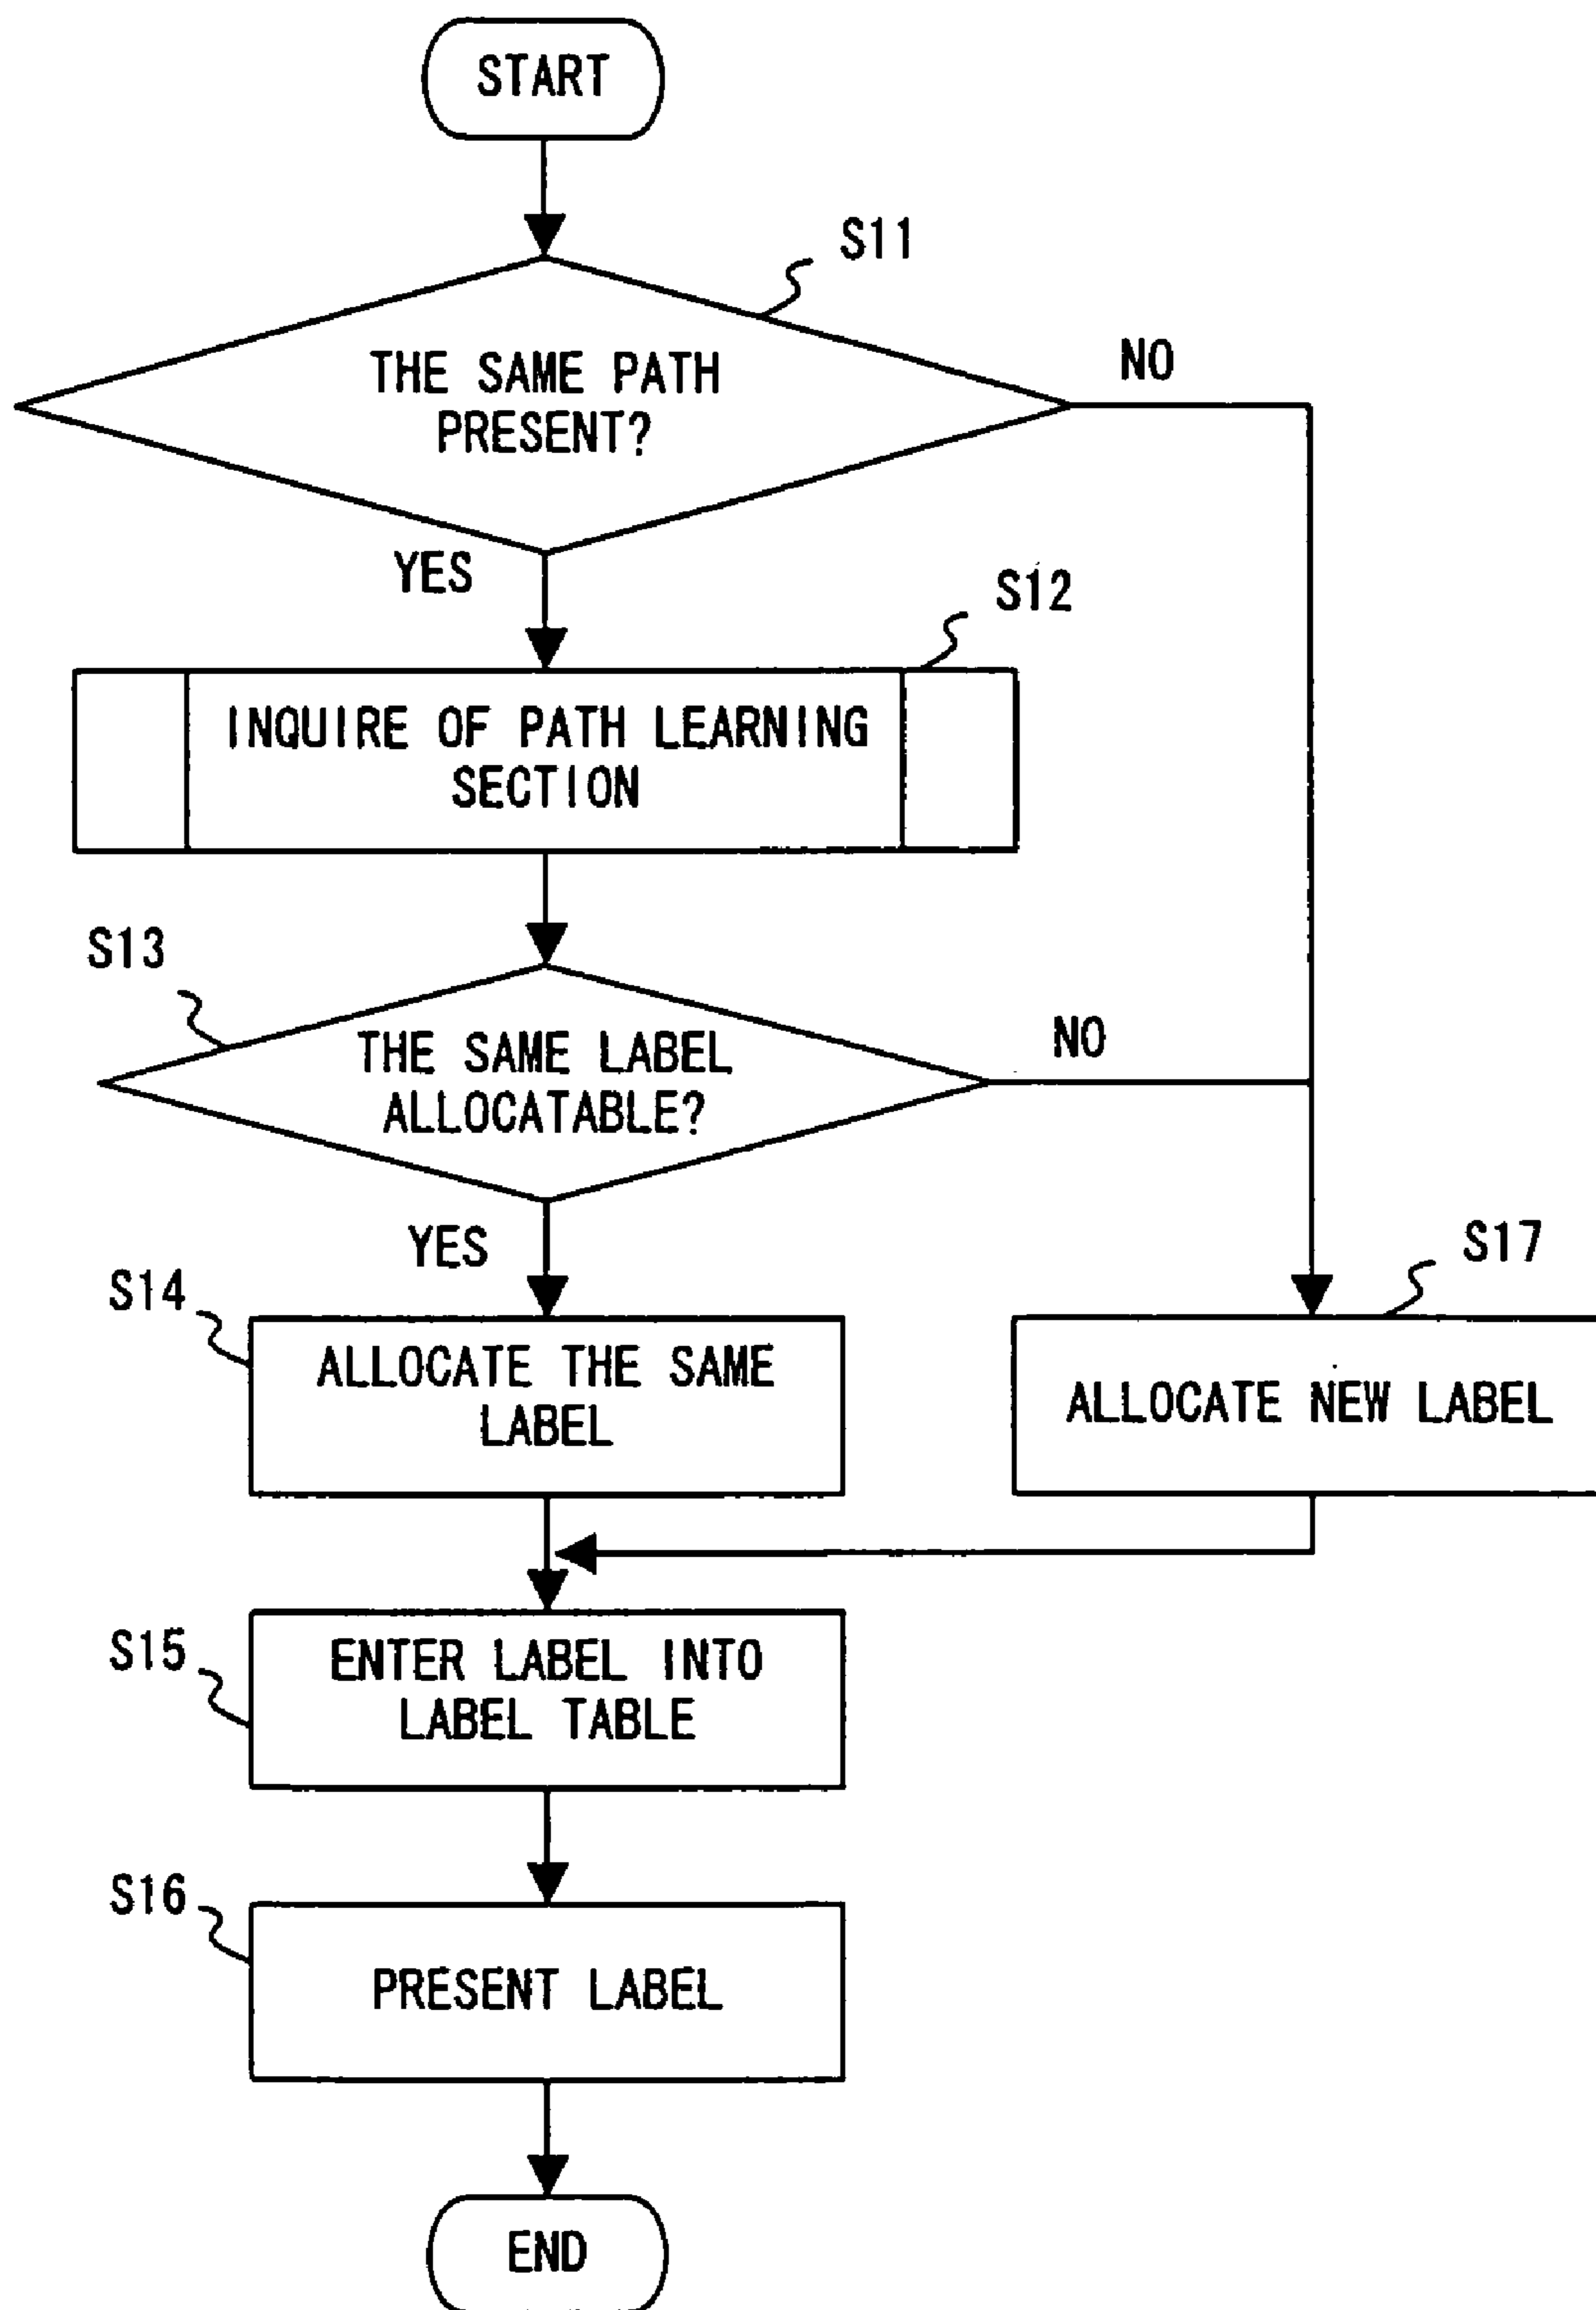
START

S11

THE SAME PATH PRESENT?

NO

YES

S12

INQUIRE OF PATH LEARNING SECTION

S13

THE SAME LABEL ALLOCATABLE?

NO

YES

S14

ALLOCATE THE SAME LABEL

S17

ALLOCATE NEW LABEL

S15

ENTER LABEL INTO LABEL TABLE

S16

PRESENT LABEL

END